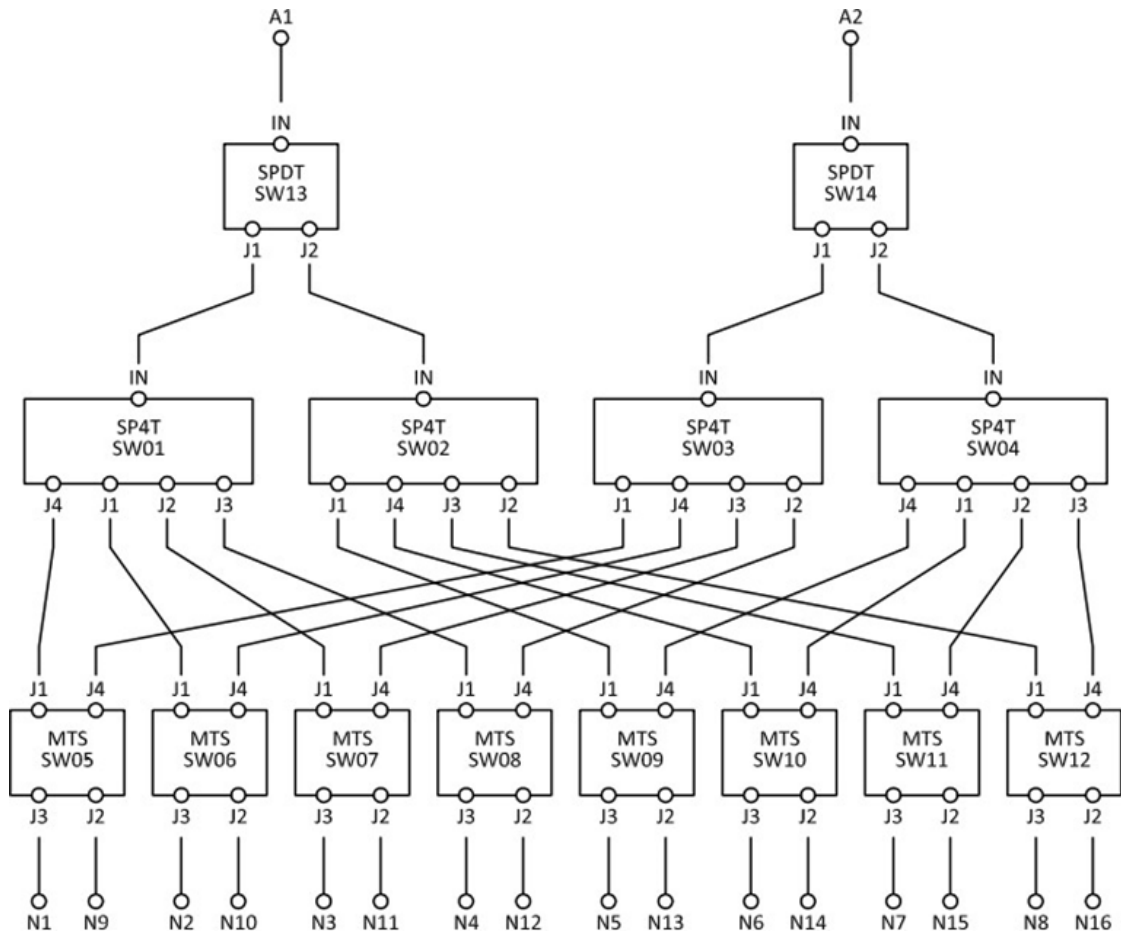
A1

IN

SPDT
SW13

J1 J2

A2

IN

SPDT
SW14

J1 J2

IN

SP4T
SW01

J4 J1 J2 J3

IN

SP4T
SW02

J1 J4 J3 J2

IN

SP4T
SW03

J1 J4 J3 J2

IN

SP4T
SW04

J4 J1 J2 J3

J1 J4
MTS
SW05
J3 J2

J1 J4
MTS
SW06
J3 J2

J1 J4
MTS
SW07
J3 J2

J1 J4
MTS
SW08
J3 J2

J1 J4
MTS
SW09
J3 J2

J1 J4
MTS
SW10
J3 J2

J1 J4
MTS
SW11
J3 J2

J1 J4
MTS
SW12
J3 J2

N1 N9 N2 N10 N3 N11 N4 N12 N5 N13 N6 N14 N7 N15 N8 N16